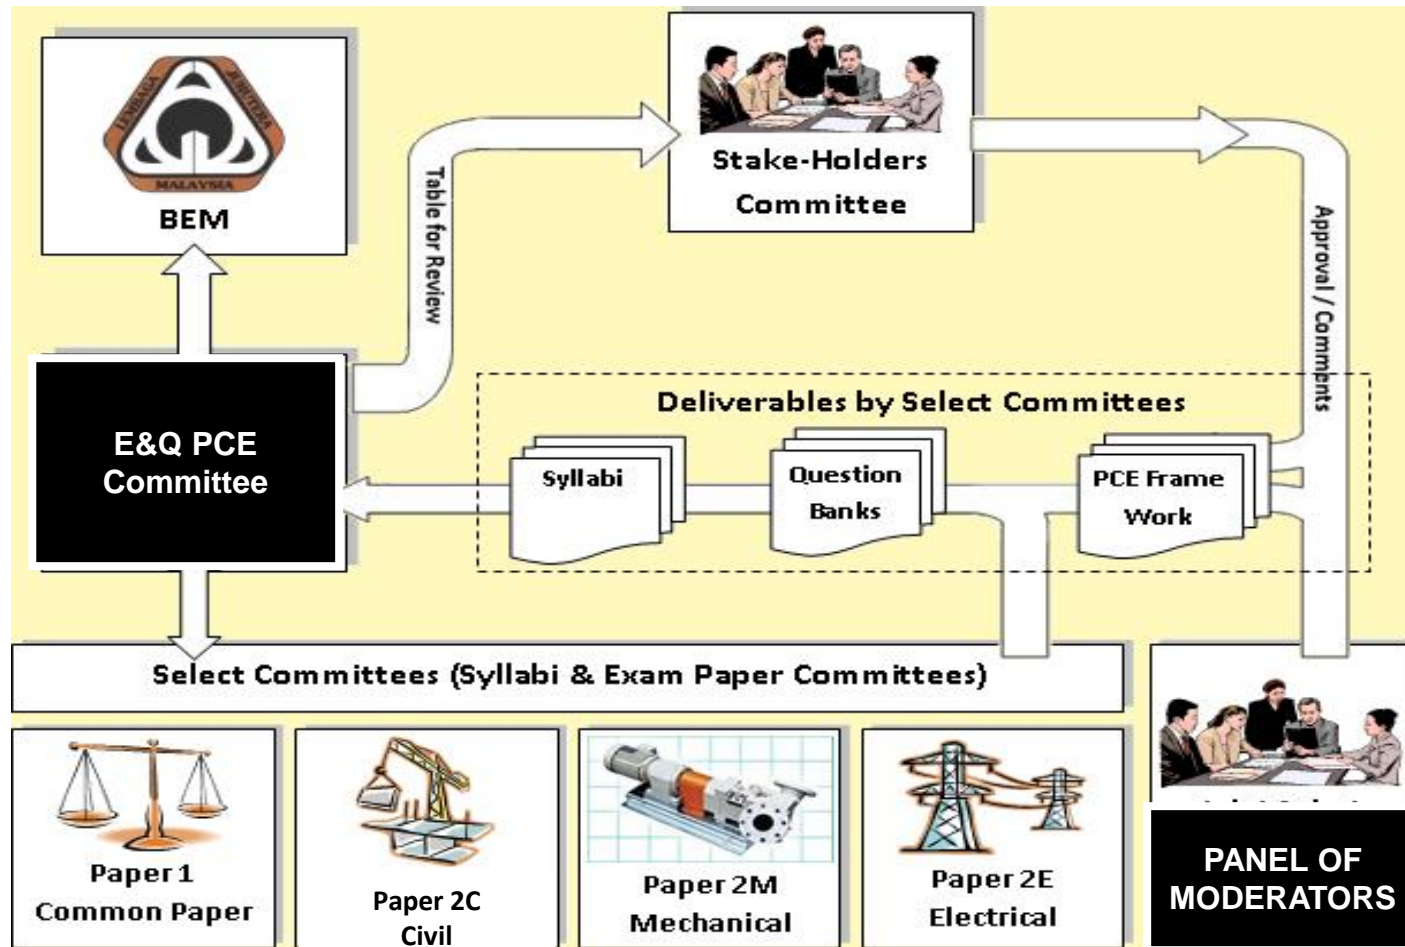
LEMBAGA JURUTERA MALAYSIA

BEM

Table for Review

Stake-Holders Committee

Approval / Comments

E&Q PCE Committee

Deliverables by Select Committees

Syllabi

Question Banks

PCE Frame Work

Select Committees (Syllabi & Exam Paper Committees)

Paper 1 Common Paper

Paper 2C Civil

Paper 2M Mechanical

Paper 2E Electrical

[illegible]

PANEL OF MODERATORS